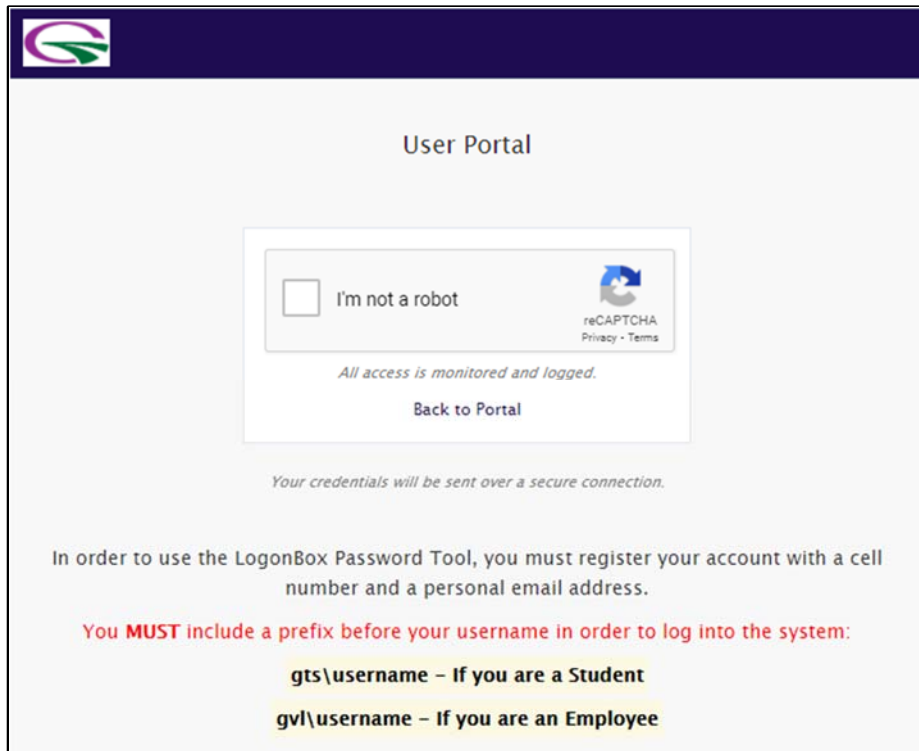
User Portal

I'm not a robot

reCAPTCHA
Privacy - Terms

All access is monitored and logged.

Back to Portal

Your credentials will be sent over a secure connection.

In order to use the LogonBox Password Tool, you must register your account with a cell number and a personal email address.

You MUST include a prefix before your username in order to log into the system:

gts\username - If you are a Student

gvl\username - If you are an Employee